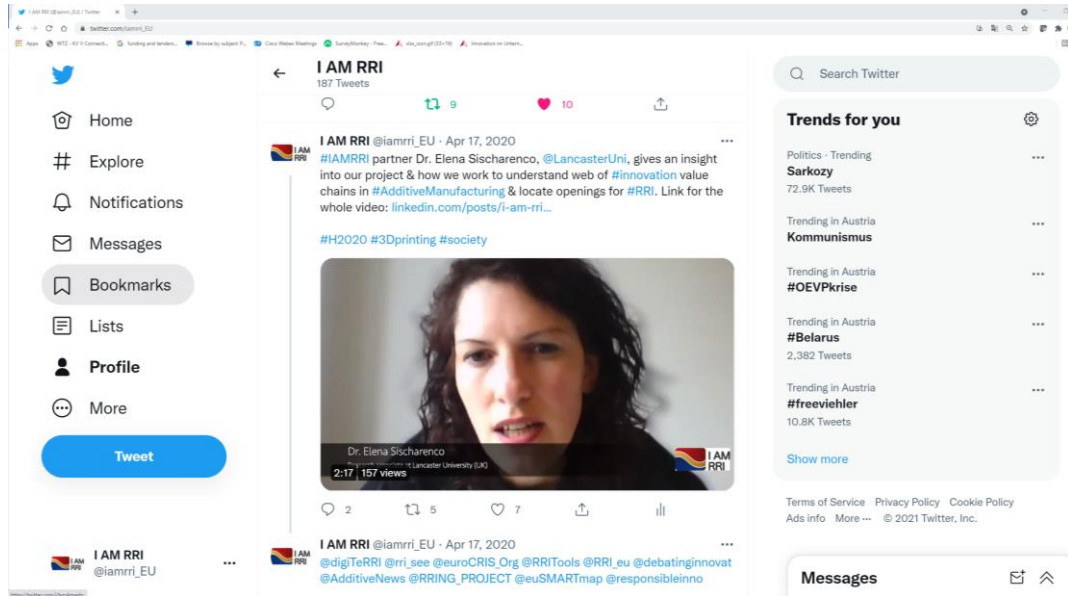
I AM RRI (@iamrri_EU) / Twitter
twitter.com/iamrri_EU
Apps WTZ - KV V Connect... funding and tenders... Browse by subject P... Cisco Webex Meetings SurveyMonkey - Free... ala_icon.gif (33×16) Innovation on Untern...

Home
Explore
Notifications
Messages
Bookmarks
Lists
Profile
More
Tweet

I AM RRI
@iamrri_EU

I AM RRI
187 Tweets

9 10

I AM RRI @iamrri_EU · Apr 17, 2020
#IAMRRI partner Dr. Elena Sischarenco, @LancasterUni, gives an insight into our project & how we work to understand web of #innovation value chains in #AdditiveManufacturing & locate openings for #RRI. Link for the whole video: linkedin.com/posts/i-am-rri...

#H2020 #3Dprinting #society

Dr. Elena Sischarenco
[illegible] Lancaster University (UK)
2:17 157 views
I AM RRI

2 5 7

I AM RRI @iamrri_EU · Apr 17, 2020
@digiTeRRI @rri_see @euroCRIS_Org @RRITools @RRI_eu @debatinginnovat @AdditiveNews @RRING_PROJECT @euSMARTmap @responsibleinno

Search Twitter

Trends for you

Politics · Trending
Sarkozy
72.9K Tweets

Trending in Austria
Kommunismus

Trending in Austria
#OEVPkrise

Trending in Austria
#Belarus
2,382 Tweets

Trending in Austria
#freeviehler
10.8K Tweets

Show more

Terms of Service Privacy Policy Cookie Policy
Ads info More ··· © 2021 Twitter, Inc.

Messages